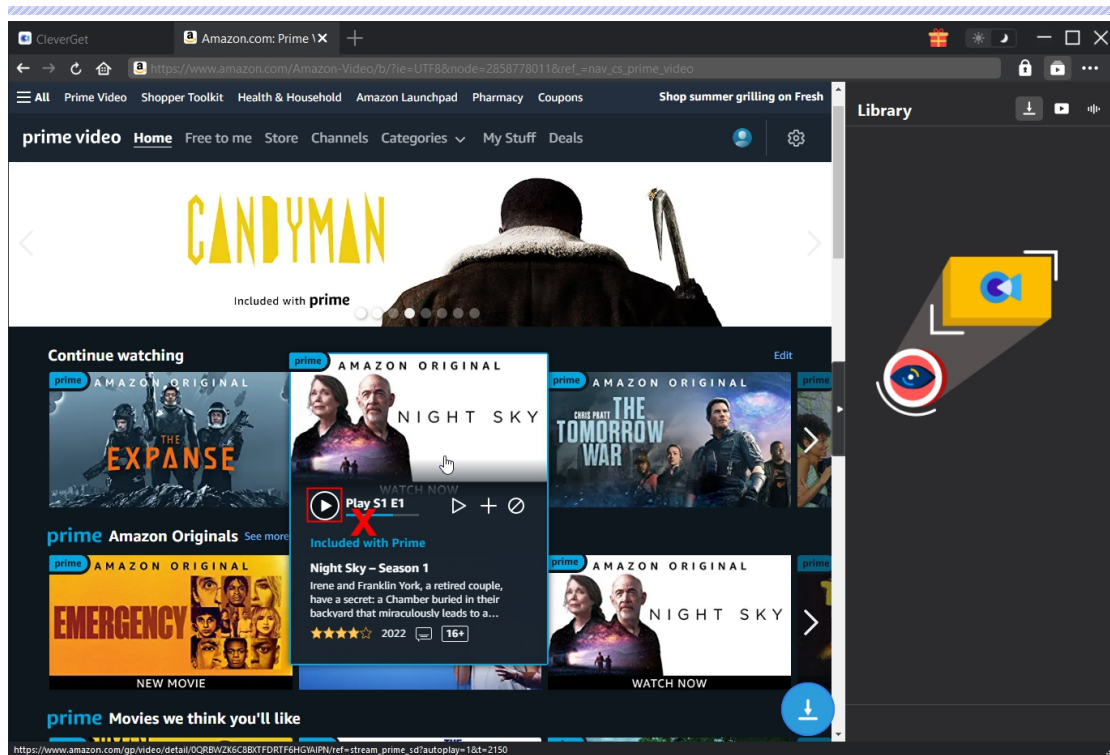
CleverGet

Amazon.com: Prime \

https://www.amazon.com/Amazon-Video/b/?ie=UTF8&node=2858778011&ref_=nav_cs_prime_video

Library

All Prime Video Shopper Toolkit Health & Household Amazon Launchpad Pharmacy Coupons Shop summer grilling on Fresh

prime video Home Free to me Store Channels Categories My Stuff Deals

CANDYMAN

Included with prime

Continue watching

Edit

prime AMAZON ORIGINAL

THE EXPANSE

prime AMAZON ORIGINAL

NIGHT SKY

WATCH NOW

Play S1 E1

X

Included with Prime

Night Sky – Season 1

Irene and Franklin York, a retired couple, have a secret: a Chamber buried in their backyard that miraculously leads to a...

2022 16+

prime AMAZON ORIGINAL

CHRIS PRATT THE TOMORROW WAR

prime

prime Amazon Originals See more

prime AMAZON ORIGINAL

EMERGENCY

NEW MOVIE

prime AMAZON ORIGINAL

NIGHT SKY

WATCH NOW

prime Movies we think you'll like

https://www.amazon.com/gp/video/detail/0QRBWZK6C8BXTFDRTF6HGVAIPN/ref=stream_prime_sd?autoplay=1&t=2150